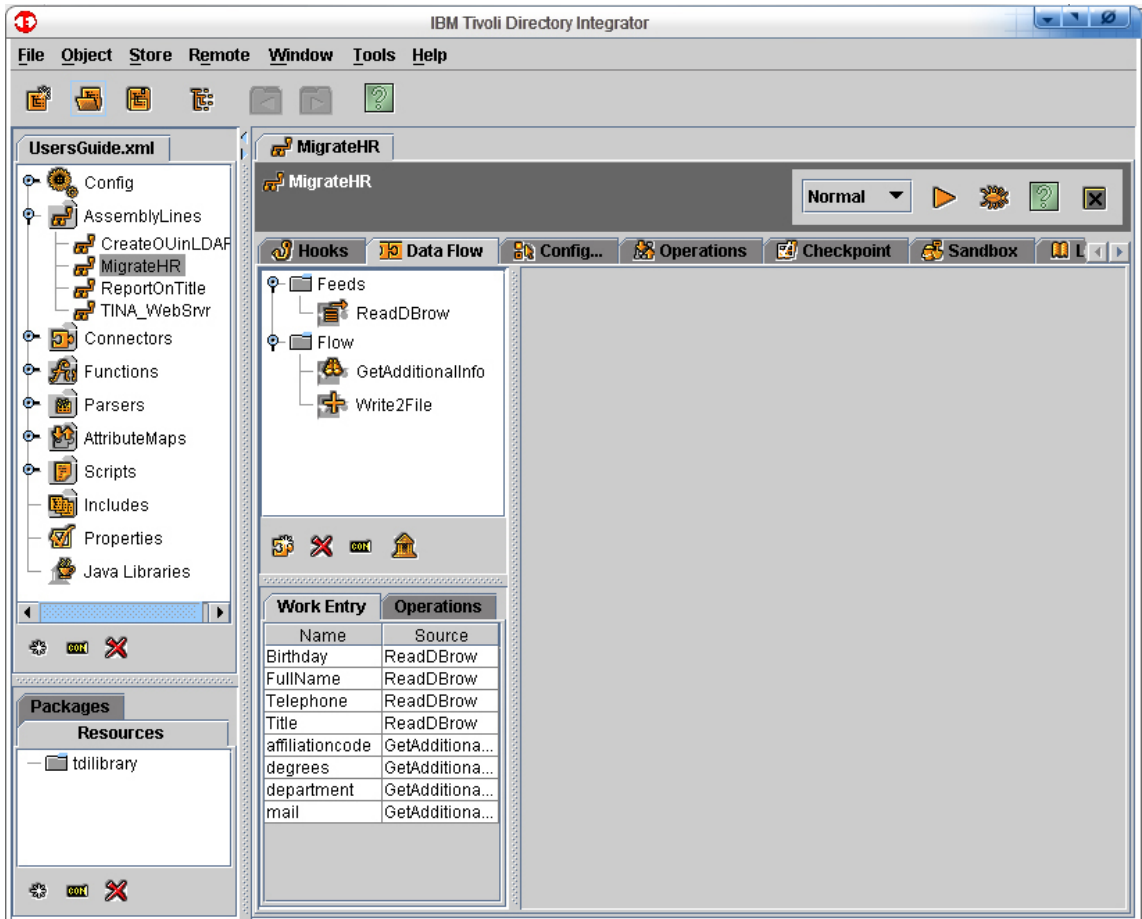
IBM Tivoli Directory Integrator

File Object Store Remote Window Tools Help

UsersGuide.xml

Config
AssemblyLines
CreateOUinLDAF
MigrateHR
ReportOnTitle
TINA_WebSrvr
Connectors
Functions
Parsers
AttributeMaps
Scripts
Includes
Properties
Java Libraries

Packages
Resources

tdilibrary

MigrateHR

MigrateHR

Normal

Hooks Data Flow Config... Operations Checkpoint Sandbox L

Feeds
ReadDBrow
Flow
GetAdditionalInfo
Write2File

Work Entry Operations

| Name | Source |
|---|---|
| Birthday | ReadDBrow |
| FullName | ReadDBrow |
| Telephone | ReadDBrow |
| Title | ReadDBrow |
| affiliationcode | GetAdditiona... |
| degrees | GetAdditiona... |
| department | GetAdditiona... |
| mail | GetAdditiona... |